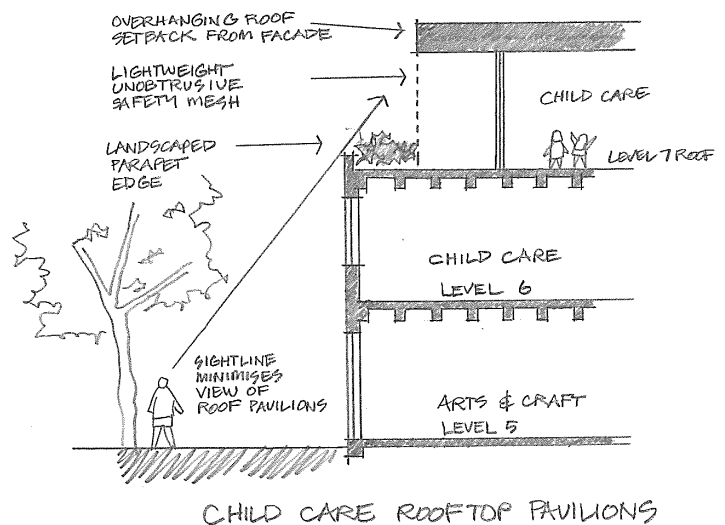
OVERHANGING ROOF SETBACK FROM FACADE

LIGHTWEIGHT UNOBTRUSIVE SAFETY MESH

LANDSCAPED PARAPET EDGE

CHILD CARE

LEVEL 7 ROOF

CHILD CARE
LEVEL 6

SIGHTLINE MINIMISES VIEW OF ROOF PAVILIONS

ARTS & CRAFT
LEVEL 5

CHILD CARE ROOFTOP PAVILIONS